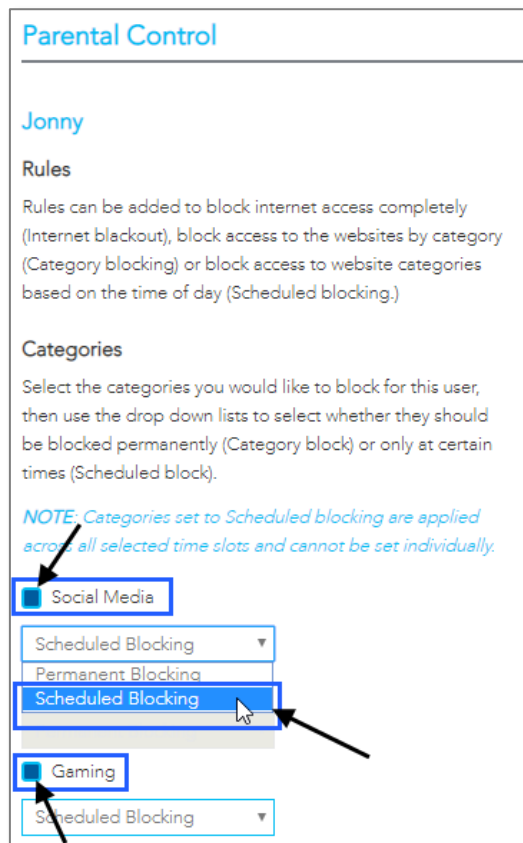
Parental Control

Jonny

Rules

Rules can be added to block internet access completely (Internet blackout), block access to the websites by category (Category blocking) or block access to website categories based on the time of day (Scheduled blocking.)

Categories

Select the categories you would like to block for this user, then use the drop down lists to select whether they should be blocked permanently (Category block) or only at certain times (Scheduled block).

NOTE: Categories set to Scheduled blocking are applied across all selected time slots and cannot be set individually.

Social Media

Scheduled Blocking

Permanent Blocking

Scheduled Blocking

Gaming

Scheduled Blocking